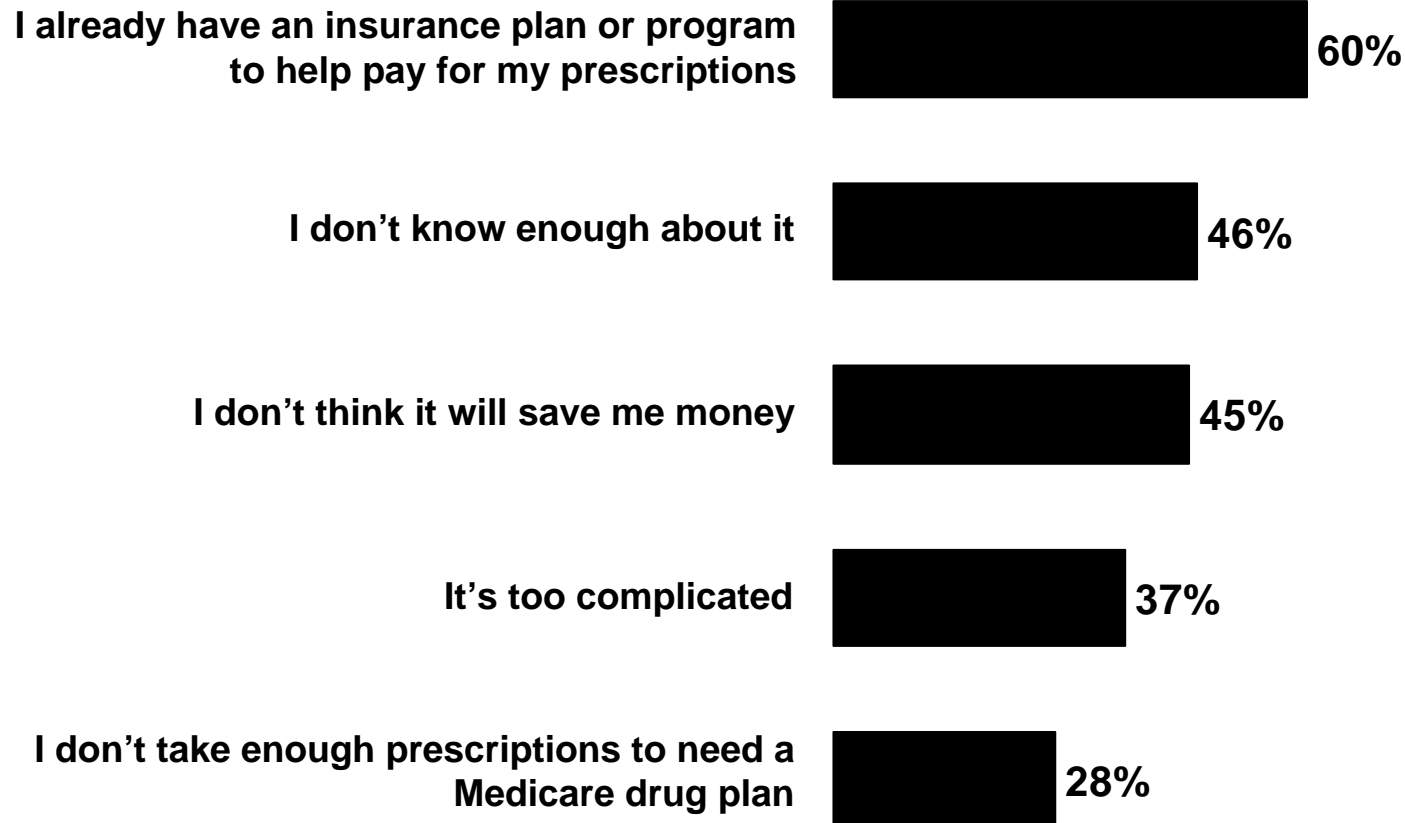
I already have an insurance plan or program to help pay for my prescriptions
60%

I don’t know enough about it
46%

I don’t think it will save me money
45%

It’s too complicated
37%

I don’t take enough prescriptions to need a Medicare drug plan
28%